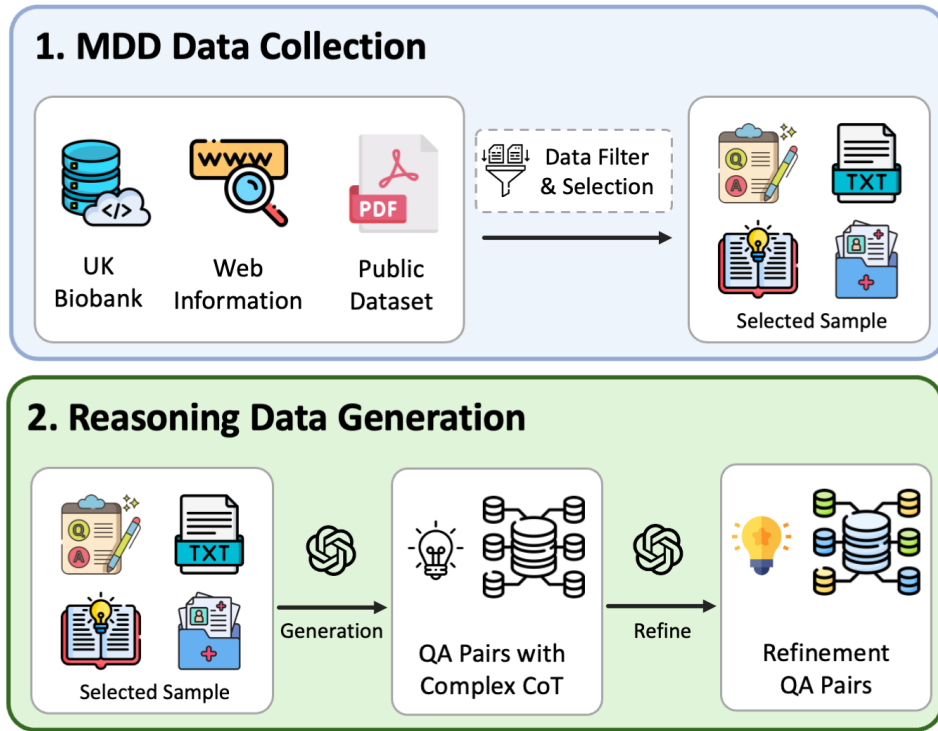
1. MDD Data Collection

</>

WWW

PDF

UK Biobank

Web Information

Public Dataset

Data Filter & Selection

Q

A

TXT

Selected Sample

2. Reasoning Data Generation

Q

A

TXT

Selected Sample

Generation

QA Pairs with Complex CoT

Refine

Refinement QA Pairs